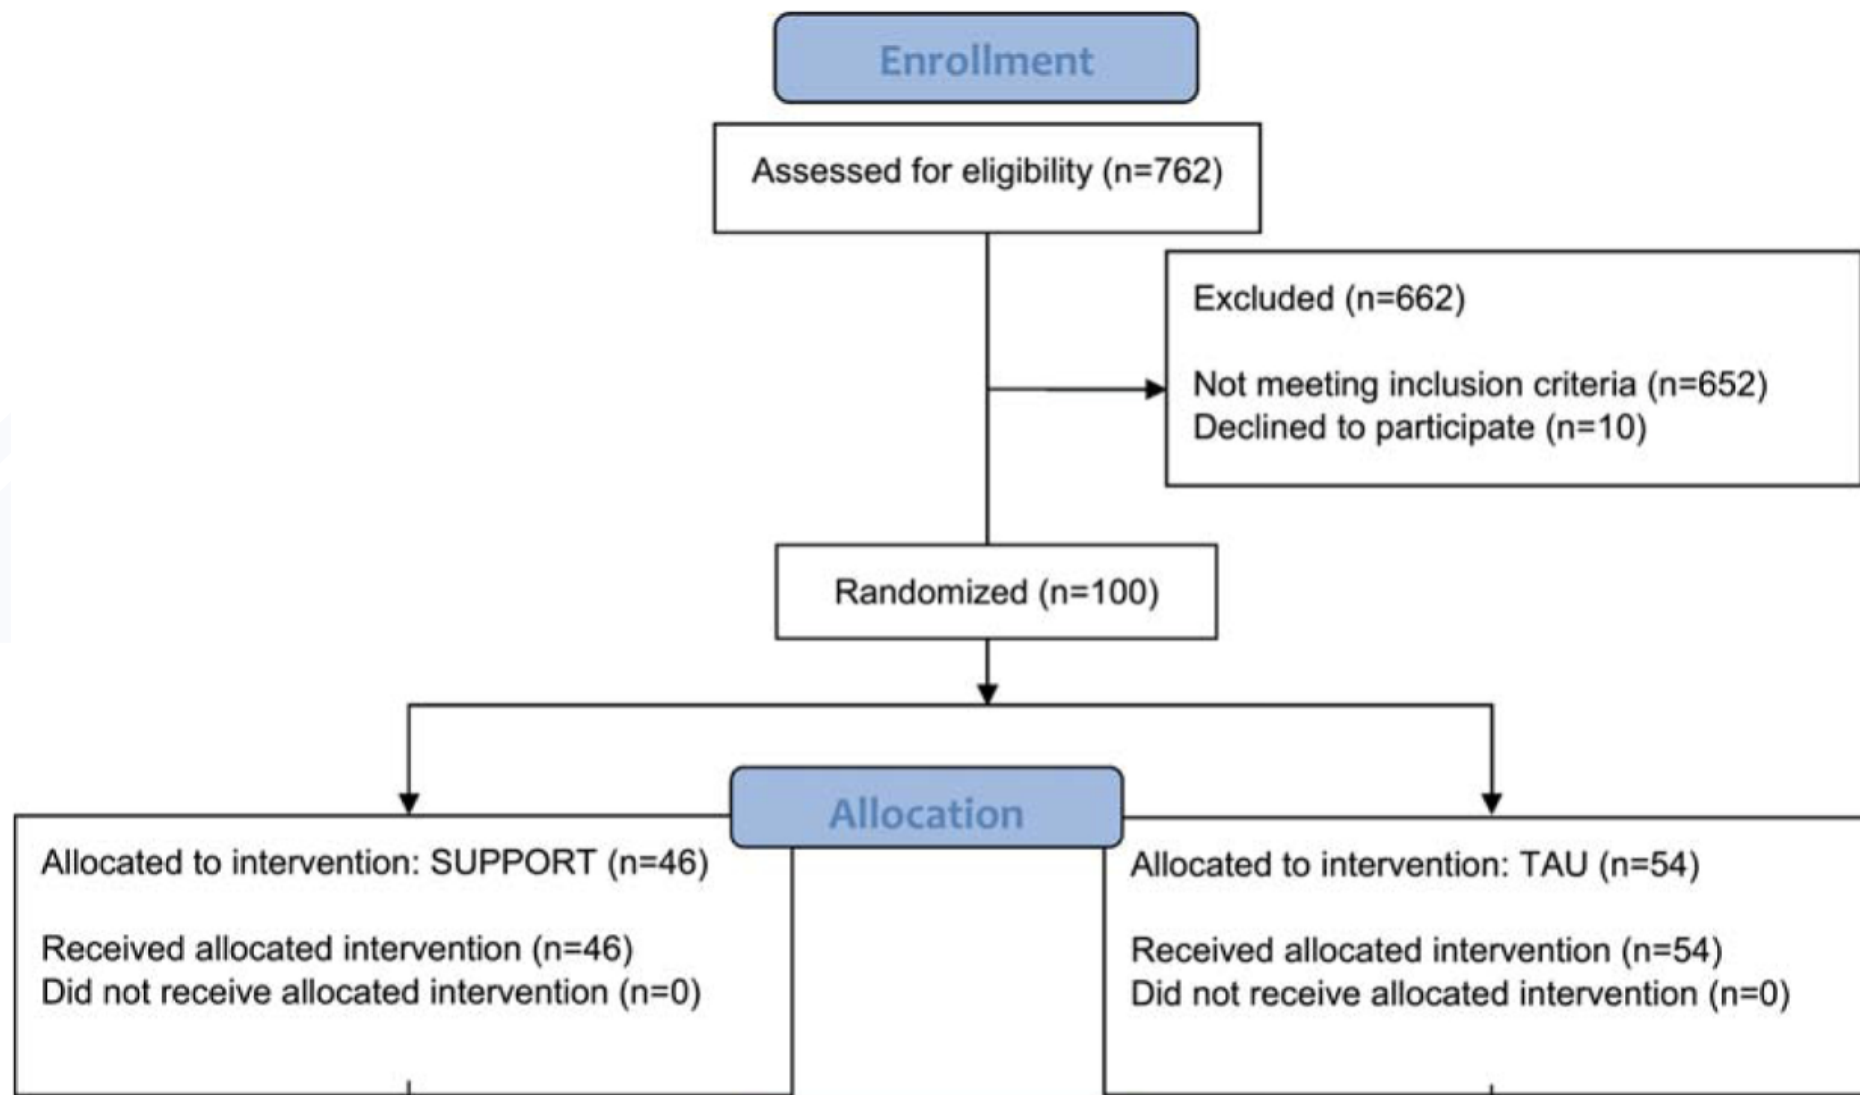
Enrollment

Assessed for eligibility (n=762)

Excluded (n=662)

Not meeting inclusion criteria (n=652)
Declined to participate (n=10)

Randomized (n=100)

Allocation

Allocated to intervention: SUPPORT (n=46)

Received allocated intervention (n=46)
Did not receive allocated intervention (n=0)

Allocated to intervention: TAU (n=54)

Received allocated intervention (n=54)
Did not receive allocated intervention (n=0)